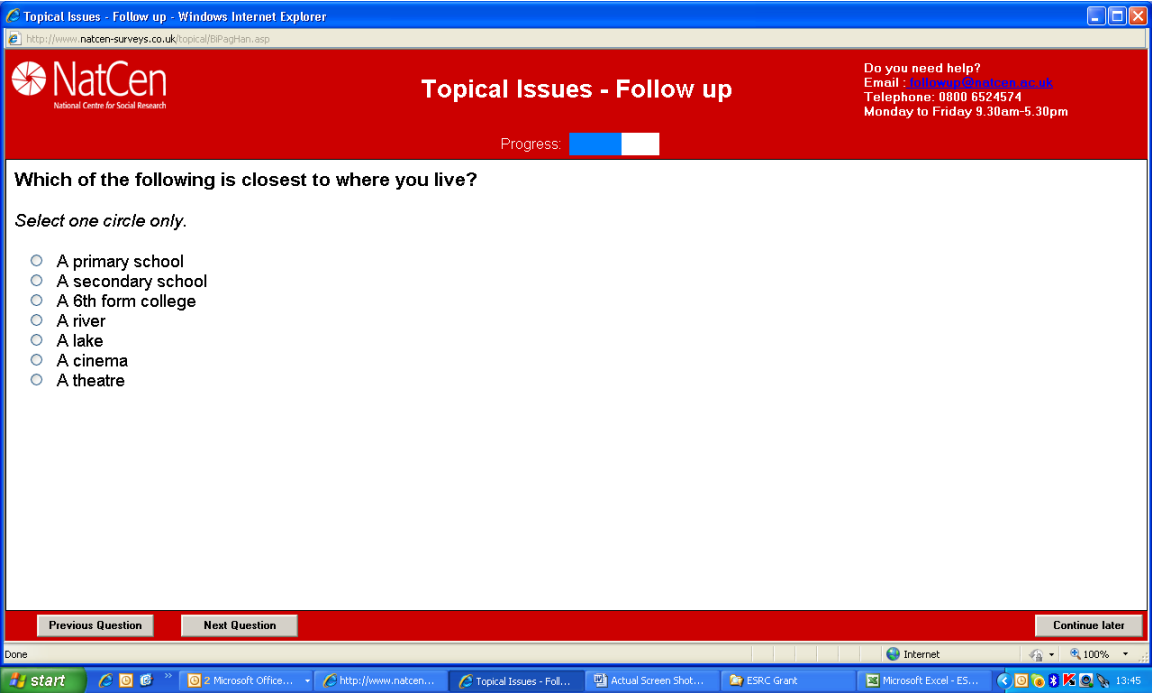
Topical Issues - Follow up - Windows Internet Explorer

http://www.natcen-surveys.co.uk/topical/BiPagHan.asp

NatCen
National Centre for Social Research

Topical Issues - Follow up

Do you need help?
Email : followup@natcen.ac.uk
Telephone: 0800 6524574
Monday to Friday 9.30am-5.30pm

Progress:

Which of the following is closest to where you live?

Select one circle only.

A primary school
A secondary school
A 6th form college
A river
A lake
A cinema
A theatre

Previous Question
Next Question
Continue later

Done
Internet
100%

start
2 Microsoft Office...
http://www.natcen...
Topical Issues - Foll...
Actual Screen Shot...
ESRC Grant
Microsoft Excel - ES...
13:45